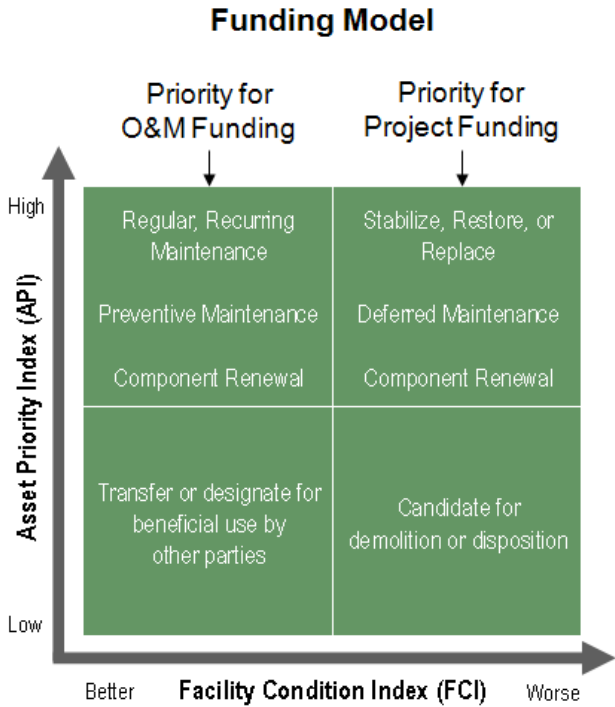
Funding Model

Priority for O&M Funding

Priority for Project Funding

High

Asset Priority Index (API)

Low

Regular, Recurring Maintenance

Preventive Maintenance

Component Renewal

Stabilize, Restore, or Replace

Deferred Maintenance

Component Renewal

Transfer or designate for beneficial use by other parties

Candidate for demolition or disposition

Better

Facility Condition Index (FCI)

Worse